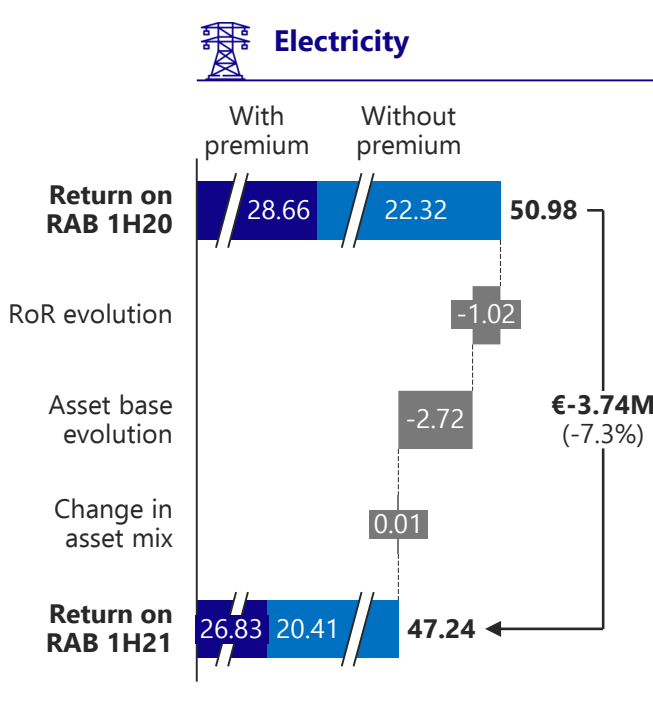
Electricity

With premium

Without premium

Return on RAB 1H20

28.66

22.32

50.98

RoR evolution

-1.02

Asset base evolution

-2.72

€-3.74M (-7.3%)

Change in asset mix

0.01

Return on RAB 1H21

26.83

20.41

47.24